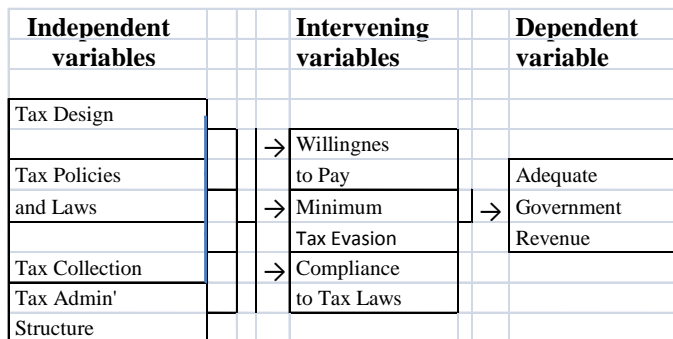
Independent variables

Intervening variables

Dependent variable

Tax Design

Tax Policies and Laws

Tax Collection

Tax Admin' Structure

$\rightarrow$ Willingnes to Pay

$\rightarrow$ Minimum Tax Evasion

$\rightarrow$ Compliance to Tax Laws

$\rightarrow$ Adequate Government Revenue